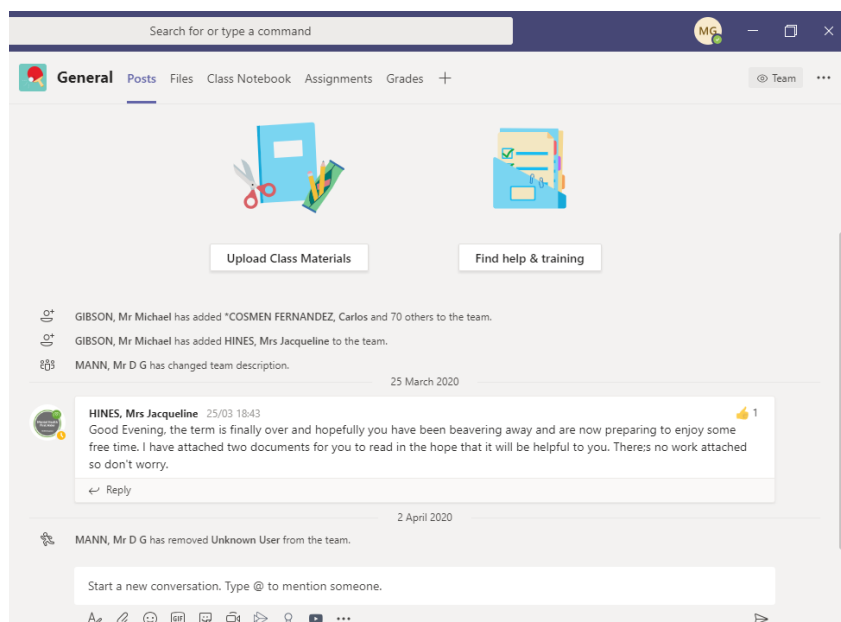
Search for or type a command

MG

General Posts Files Class Notebook Assignments Grades +

Team

Upload Class Materials

Find help & training

GIBSON, Mr Michael has added *COSMEN FERNANDEZ, Carlos and 70 others to the team.

GIBSON, Mr Michael has added HINES, Mrs Jacqueline to the team.

MANN, Mr D G has changed team description.

25 March 2020

HINES, Mrs Jacqueline 25/03 18:43

1

Good Evening, the term is finally over and hopefully you have been beavering away and are now preparing to enjoy some free time. I have attached two documents for you to read in the hope that it will be helpful to you. There;s no work attached so don't worry.

Reply

2 April 2020

MANN, Mr D G has removed Unknown User from the team.

Start a new conversation. Type @ to mention someone.